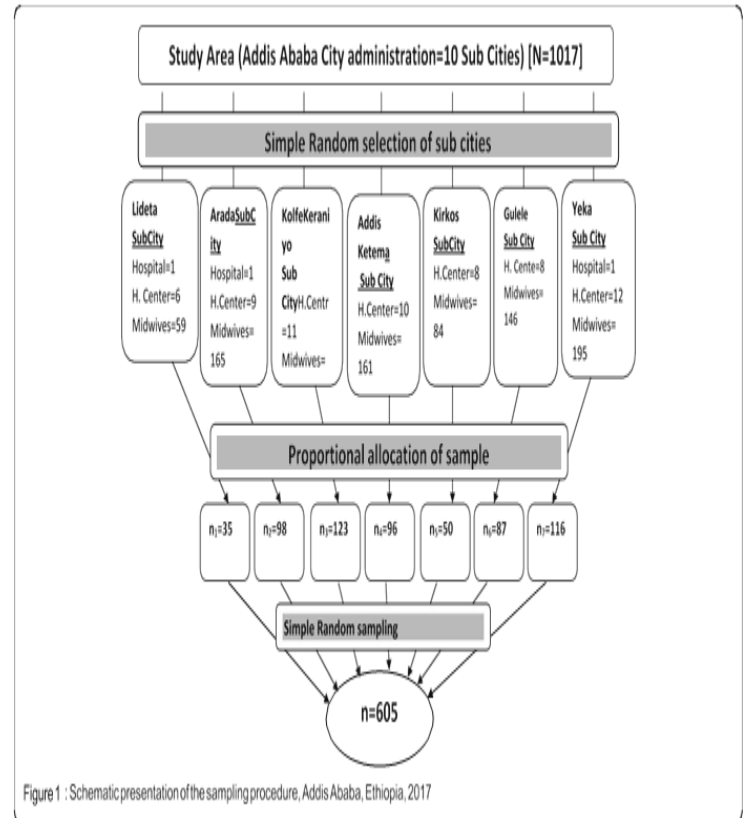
Study Area (Addis Ababa City administration=10 Sub Cities) [N=1017]

Simple Random selection of sub cities

Lideta SubCity Hospital=1 H. Center=6 Midwives=59

AradaSubCity Hospital=1 H.Center=9 Midwives=165

KolfeKeraniyo Sub CityH.Centr =11 Midwives=

Addis Ketema Sub City H.Center=10 Midwives=161

Kirkos SubCity H.Center=8 Midwives=84

Gulele Sub City H. Cente=8 Midwives=146

Yeka Sub City Hospital=1 H.Center=12 Midwives=195

Proportional allocation of sample

$n_1$=35

$n_2$=98

$n_3$=123

$n_4$=96

$n_5$=50

$n_6$=87

$n_7$=116

Simple Random sampling

n=605

Figure 1 : Schematic presentation of the sampling procedure, Addis Ababa, Ethiopia, 2017